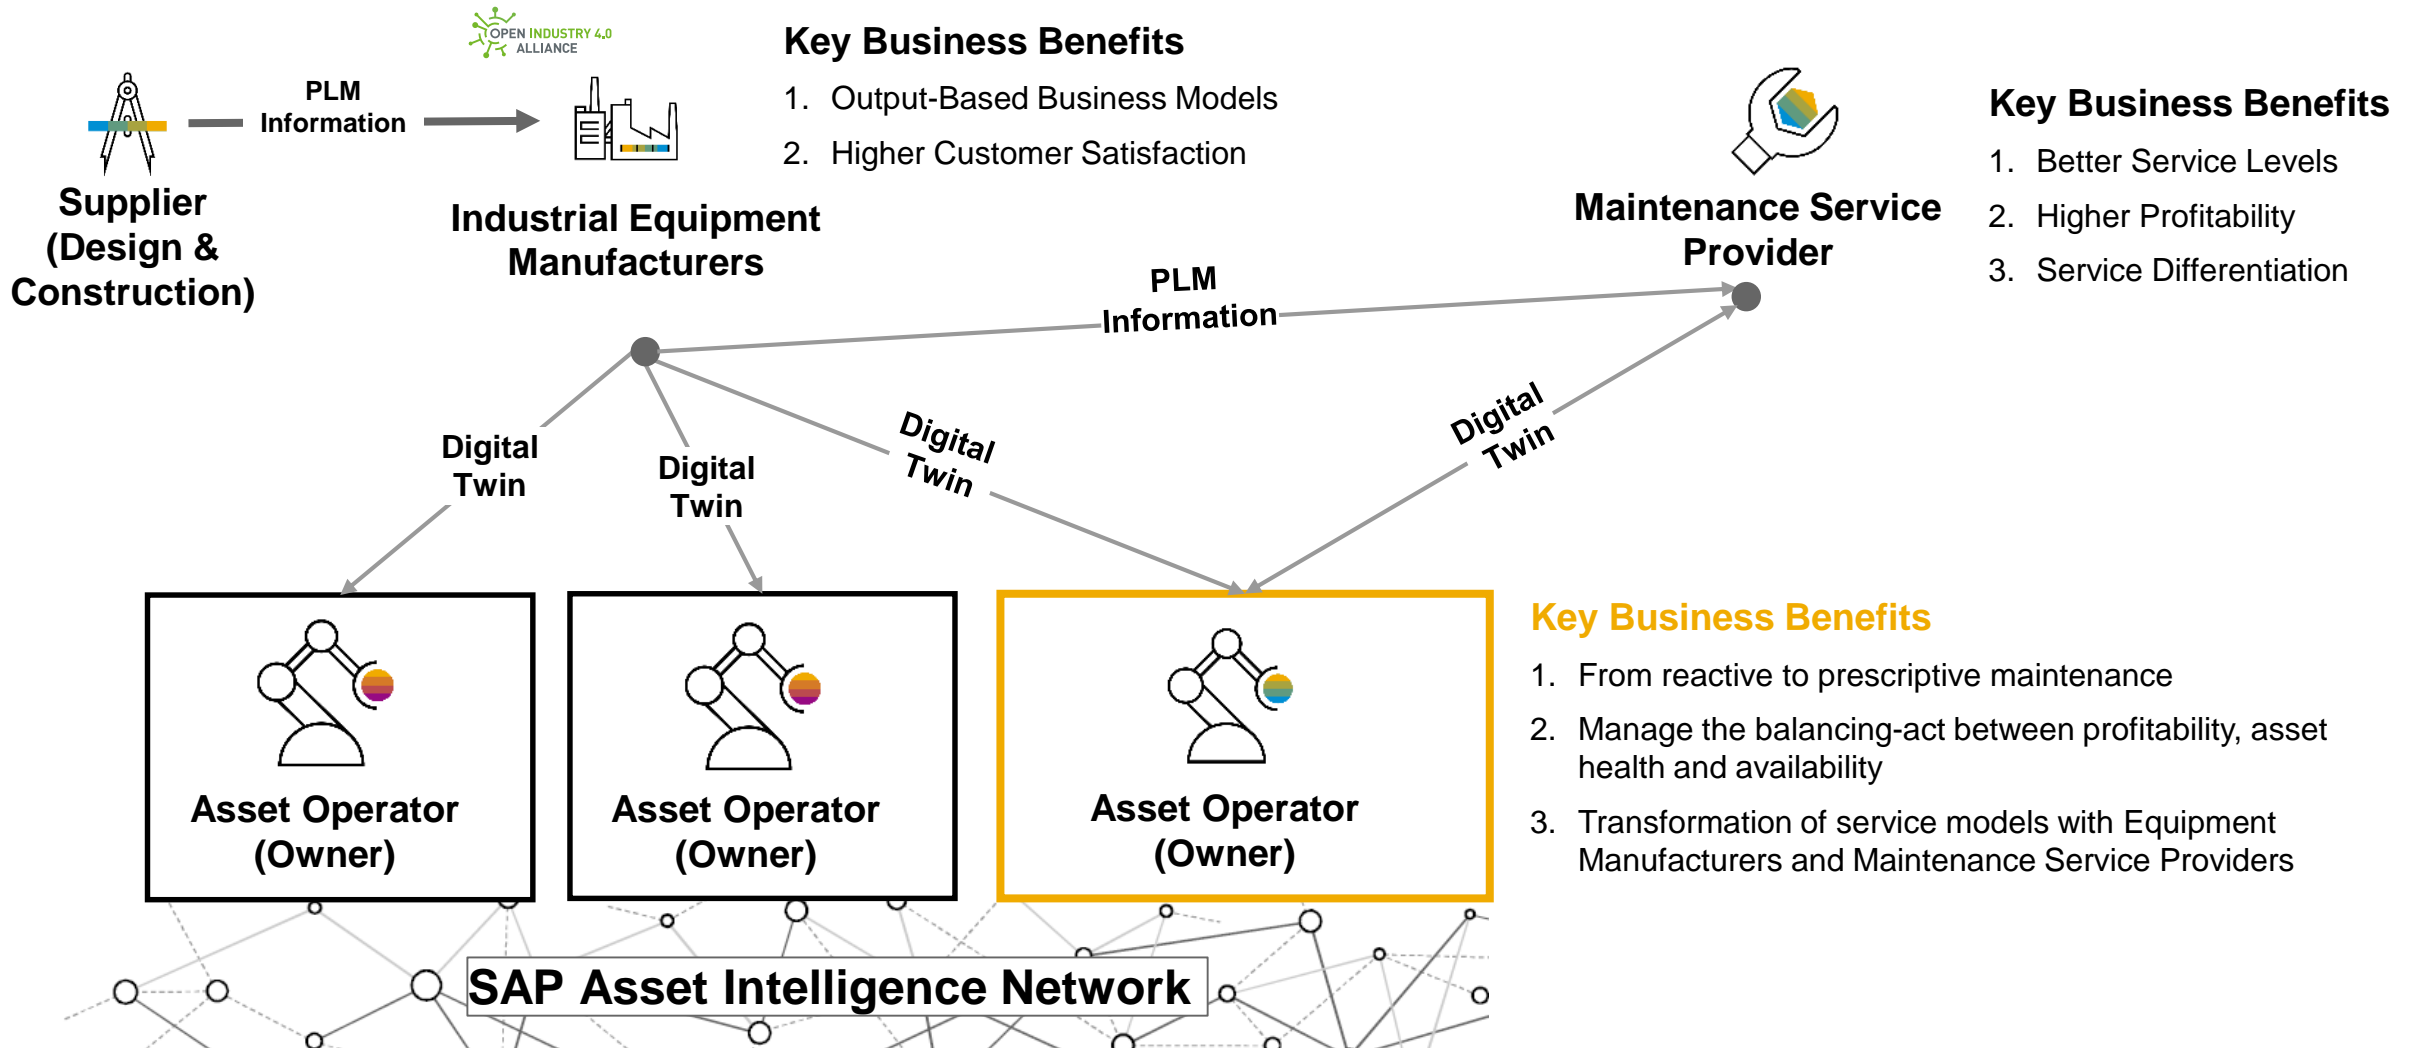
OPEN INDUSTRY 4.0 ALLIANCE

Supplier (Design & Construction)

PLM Information

Industrial Equipment Manufacturers

Key Business Benefits

1. Output-Based Business Models

2. Higher Customer Satisfaction

Maintenance Service Provider

Key Business Benefits

1. Better Service Levels

2. Higher Profitability

3. Service Differentiation

PLM Information

Digital Twin

Digital Twin

Digital Twin

Digital Twin

Asset Operator (Owner)

Asset Operator (Owner)

Asset Operator (Owner)

Key Business Benefits

1. From reactive to prescriptive maintenance

2. Manage the balancing-act between profitability, asset health and availability

3. Transformation of service models with Equipment Manufacturers and Maintenance Service Providers

SAP Asset Intelligence Network